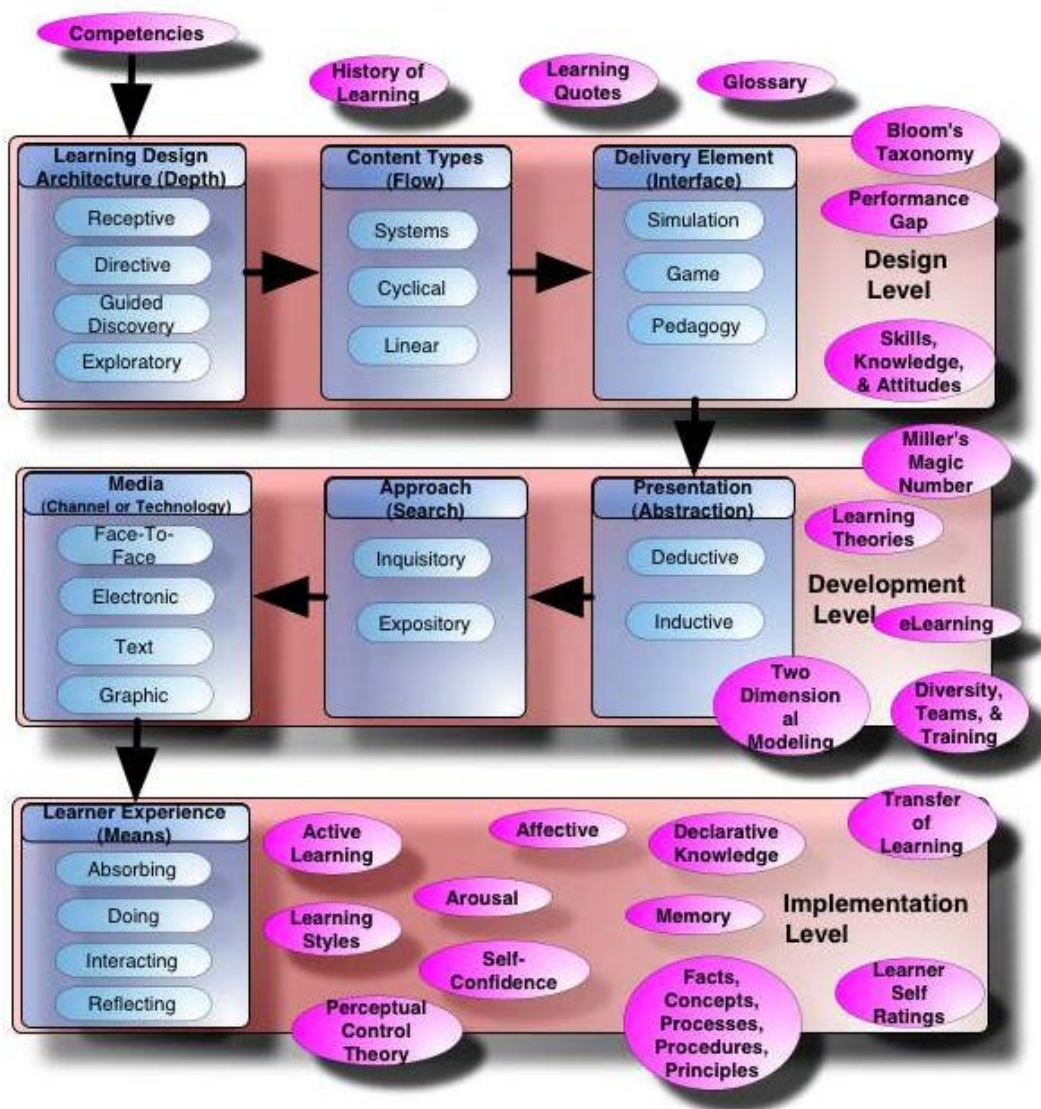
Competencies

History of Learning

Learning Quotes

Glossary

Bloom's Taxonomy

Learning Design Architecture (Depth)

Receptive

Directive

Guided Discovery

Exploratory

Content Types (Flow)

Systems

Cyclical

Linear

Delivery Element (Interface)

Simulation

Game

Pedagogy

Performance Gap

Design Level

Skills, Knowledge, & Attitudes

Miller's Magic Number

Media (Channel or Technology)

Face-To-Face

Electronic

Text

Graphic

Approach (Search)

Inquisitory

Expository

Presentation (Abstraction)

Deductive

Inductive

Learning Theories

Development Level

eLearning

Two Dimensional Modeling

Diversity, Teams, & Training

Learner Experience (Means)

Absorbing

Doing

Interacting

Reflecting

Active Learning

Affective

Declarative Knowledge

Transfer of Learning

Arousal

Learning Styles

Memory

Implementation Level

Self-Confidence

Perceptual Control Theory

Facts, Concepts, Processes, Procedures, Principles

Learner Self Ratings